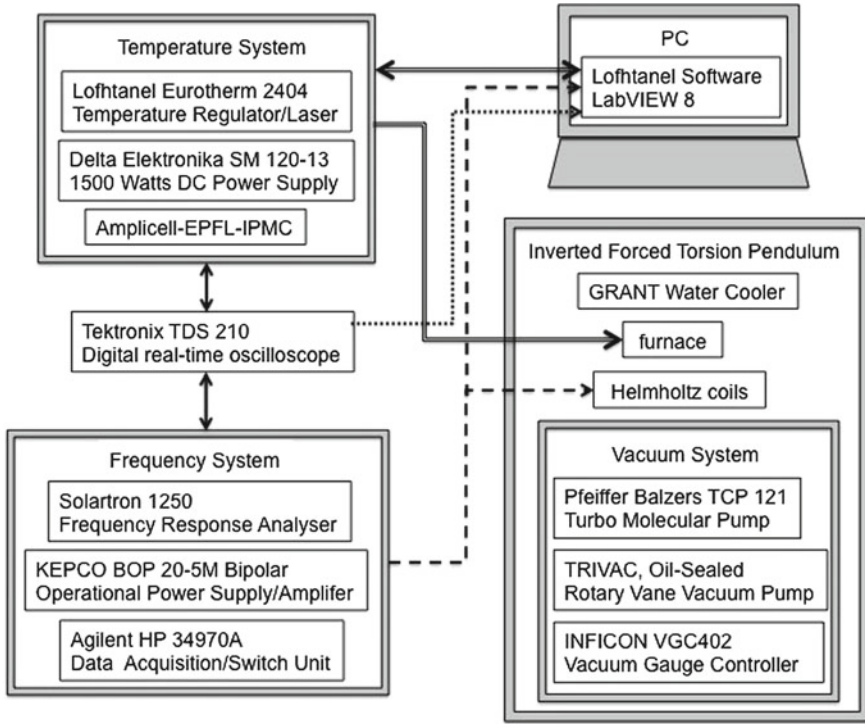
Temperature System

Lofhtanel Eurotherm 2404
Temperature Regulator/Laser

Delta Elektronika SM 120-13
1500 Watts DC Power Supply

Amplicell-EPFL-IPMC

PC

Lofhtanel Software
LabVIEW 8

Inverted Forced Torsion Pendulum

GRANT Water Cooler

Tektronix TDS 210
Digital real-time oscilloscope

furnace

Helmholtz coils

Frequency System

Solartron 1250
Frequency Response Analyser

KEPCO BOP 20-5M Bipolar
Operational Power Supply/Amplifer

Agilent HP 34970A
Data Acquisition/Switch Unit

Vacuum System

Pfeiffer Balzers TCP 121
Turbo Molecular Pump

TRIVAC, Oil-Sealed
Rotary Vane Vacuum Pump

INFICON VGC402
Vacuum Gauge Controller